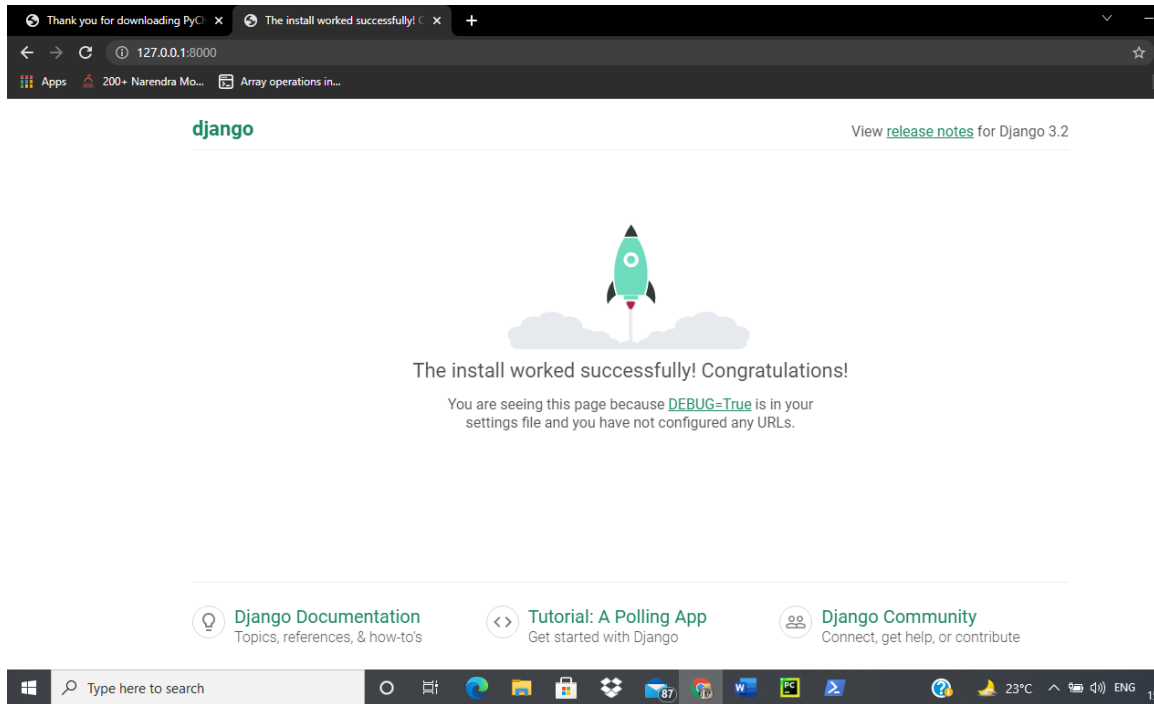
Thank you for downloading PyCh ×
The install worked successfully! C ×
+
127.0.0.1:8000
Apps
200+ Narendra Mo...
Array operations in...

django

View release notes for Django 3.2

The install worked successfully! Congratulations!

You are seeing this page because DEBUG=True is in your settings file and you have not configured any URLs.

Django Documentation
Topics, references, & how-to's

Tutorial: A Polling App
Get started with Django

Django Community
Connect, get help, or contribute

Type here to search
87
23°C
ENG